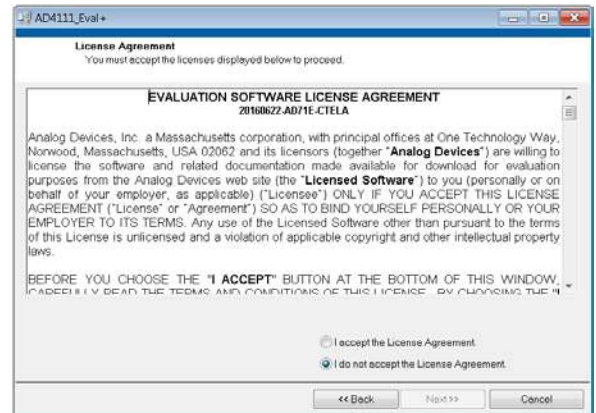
AD4111_Eval+

License Agreement
You must accept the licenses displayed below to proceed.

EVALUATION SOFTWARE LICENSE AGREEMENT
20160622-AD71E-CTELA

Analog Devices, Inc. a Massachusetts corporation, with principal offices at One Technology Way, Norwood, Massachusetts, USA 02062 and its licensors (together "Analog Devices") are willing to license the software and related documentation made available for download for evaluation purposes from the Analog Devices web site (the "Licensed Software") to you (personally or on behalf of your employer, as applicable) ("Licensee") ONLY IF YOU ACCEPT THIS LICENSE AGREEMENT ("License" or "Agreement") SO AS TO BIND YOURSELF PERSONALLY OR YOUR EMPLOYER TO ITS TERMS. Any use of the Licensed Software other than pursuant to the terms of this License is unlicensed and a violation of applicable copyright and other intellectual property laws.

BEFORE YOU CHOOSE THE "I ACCEPT" BUTTON AT THE BOTTOM OF THIS WINDOW, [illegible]

I accept the License Agreement.
I do not accept the License Agreement.

<< Back
Next >>
Cancel